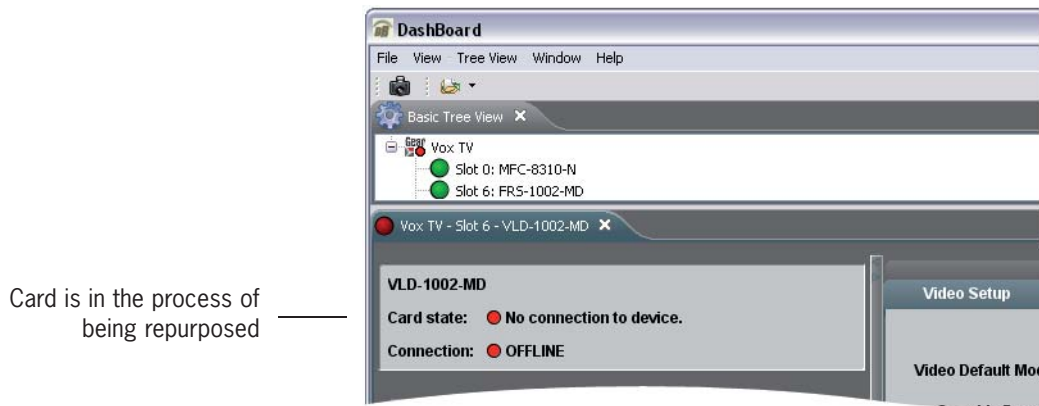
DashBoard

File View Tree View Window Help

Basic Tree View ✕

Gear Vox TV

Slot 0: MFC-8310-N

Slot 6: FRS-1002-MD

Vox TV - Slot 6 - VLD-1002-MD ✕

Card is in the process of being repurposed

VLD-1002-MD

Card state: No connection to device.

Connection: OFFLINE

Video Setup

Video Default Mo